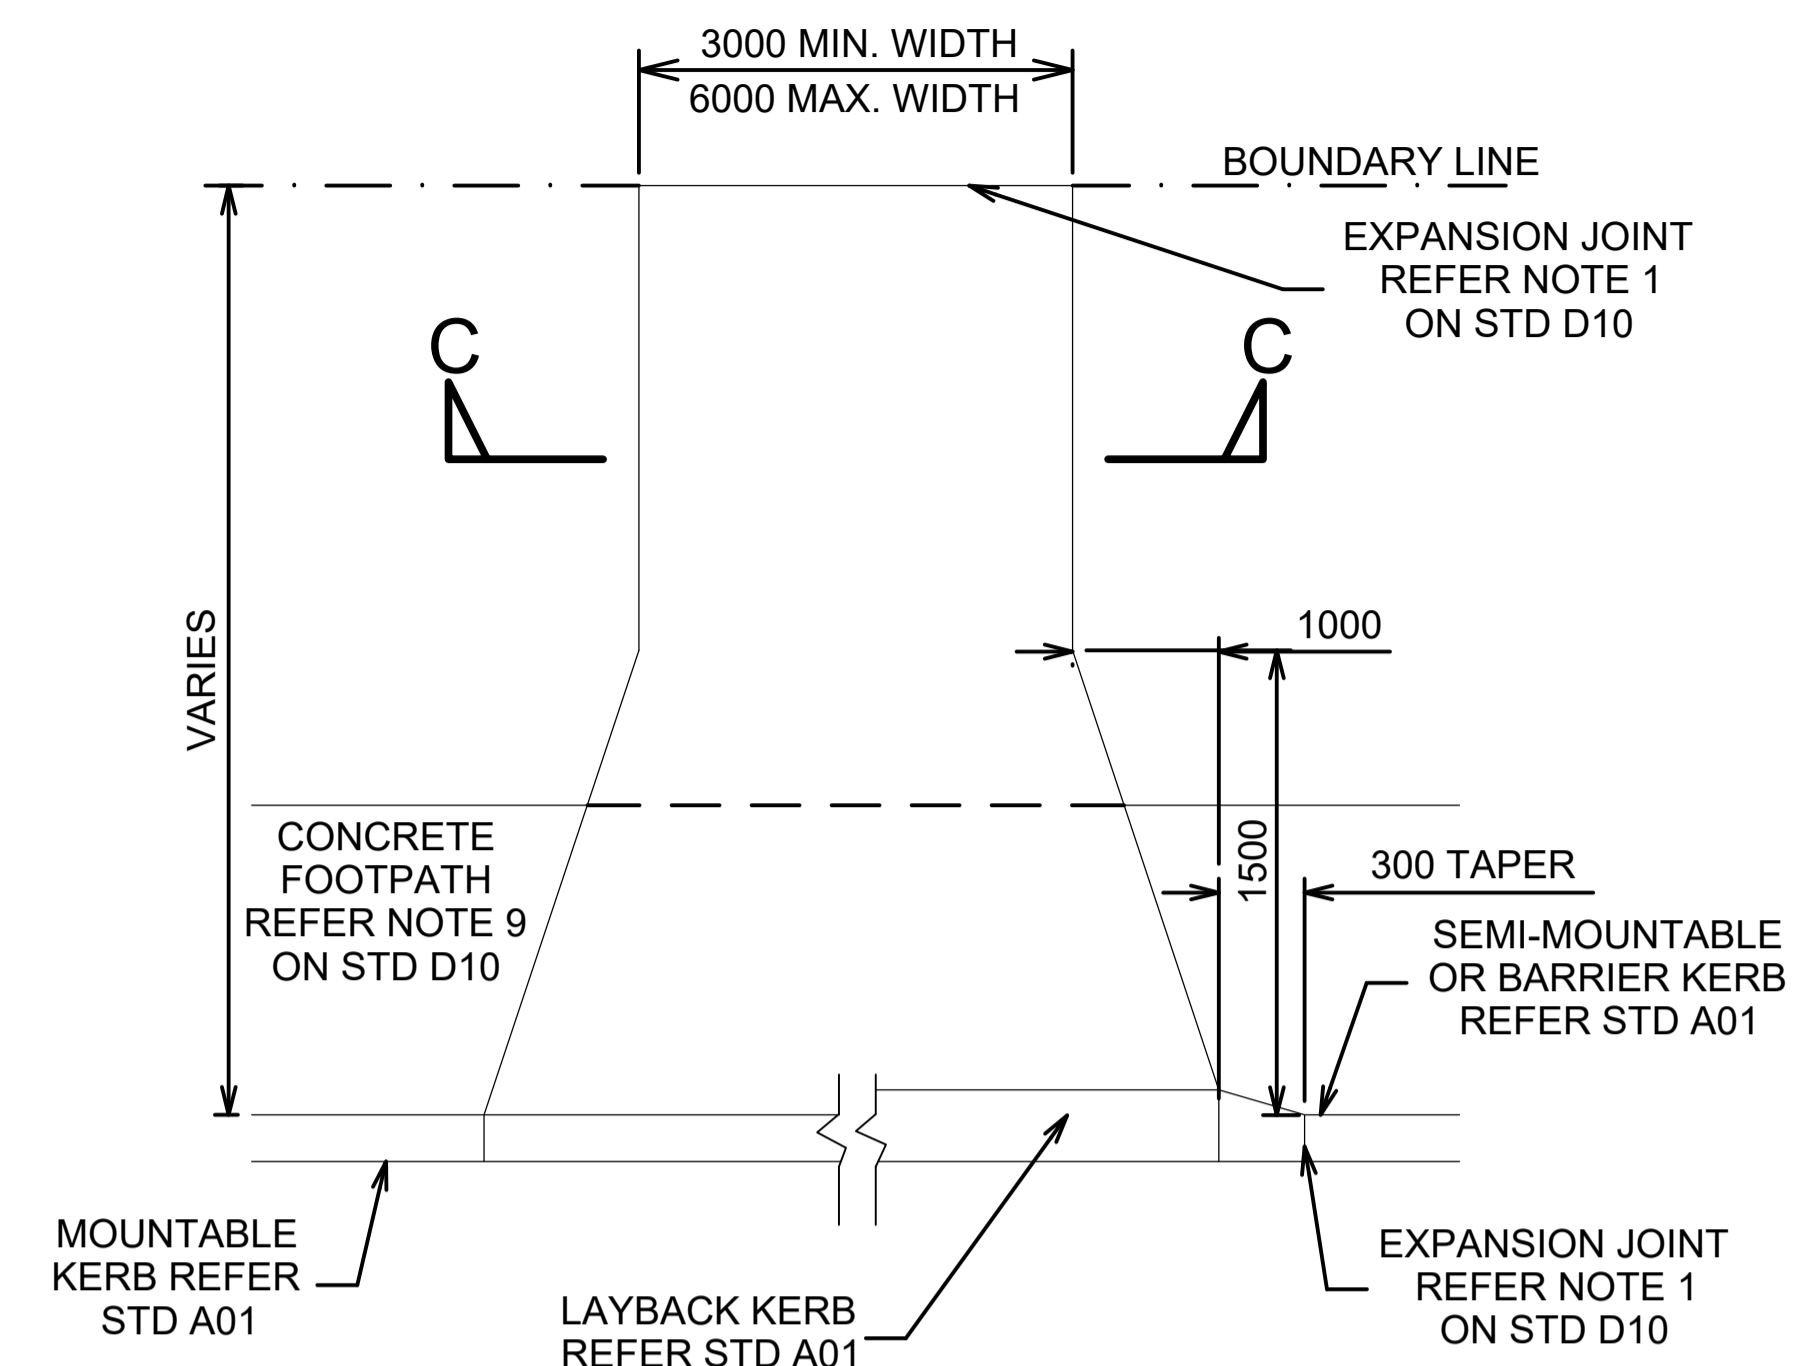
3000 MIN. WIDTH
6000 MAX. WIDTH

BOUNDARY LINE

EXPANSION JOINT
REFER NOTE 1
ON STD D10

C

C

VARIES

1000

1500

CONCRETE
FOOTPATH
REFER NOTE 9
ON STD D10

300 TAPER

SEMI-MOUNTABLE
OR BARRIER KERB
REFER STD A01

MOUNTABLE
KERB REFER
STD A01

LAYBACK KERB
REFER STD A01

EXPANSION JOINT
REFER NOTE 1
ON STD D10